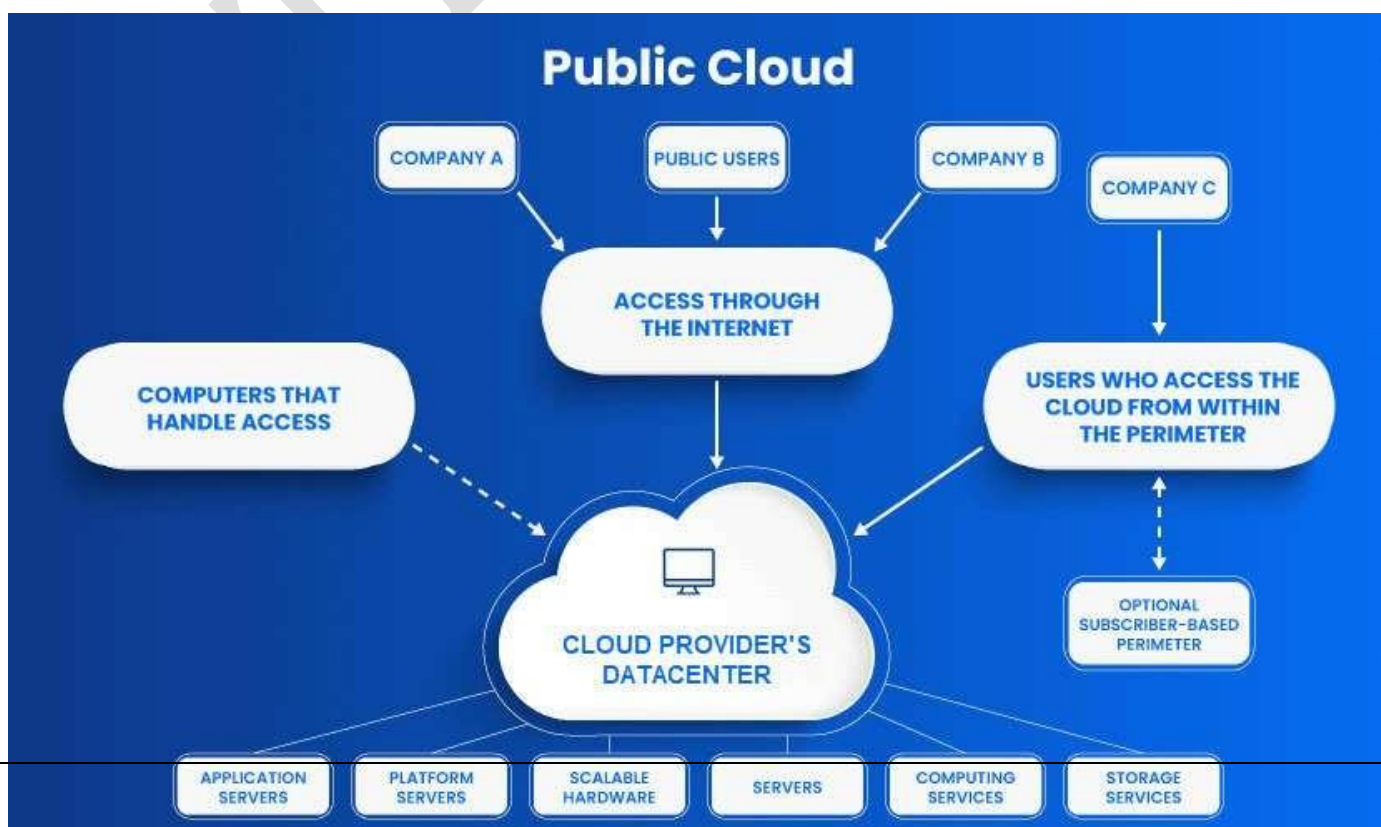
Public Cloud

COMPANY A

PUBLIC USERS

COMPANY B

COMPANY C

ACCESS THROUGH THE INTERNET

COMPUTERS THAT HANDLE ACCESS

USERS WHO ACCESS THE CLOUD FROM WITHIN THE PERIMETER

CLOUD PROVIDER'S DATACENTER

OPTIONAL SUBSCRIBER-BASED PERIMETER

APPLICATION SERVERS

PLATFORM SERVERS

SCALABLE HARDWARE

SERVERS

COMPUTING SERVICES

STORAGE SERVICES